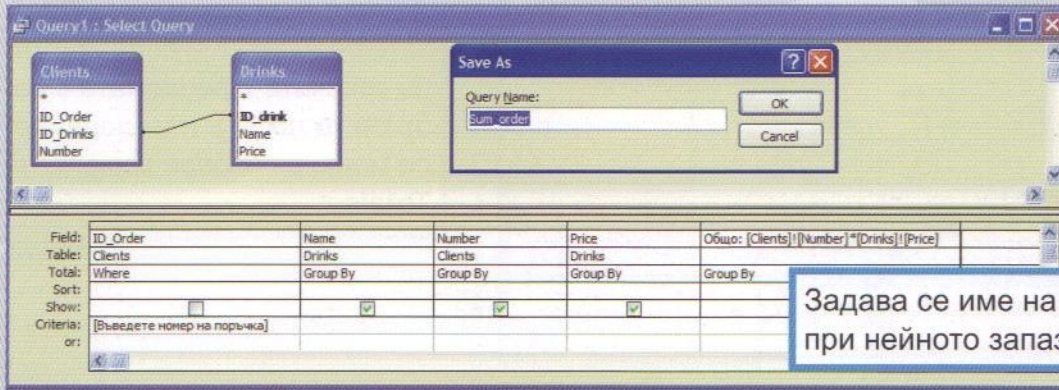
Query1 : Select Query

Clients
*
ID_Order
ID_Drinks
Number

Drinks
*
ID_drink
Name
Price

Save As
Query Name:
Sum_order
OK
Cancel

| Field: | ID_Order | Name | Number | Price | Общо: [Clients]![Number]*[Drinks]![Price] |
|---|---|---|---|---|---|
| Table: | Clients | Drinks | Clients | Drinks | |
| Total: | Where | Group By | Group By | Group By | Group By |
| Sort: | | | | | |
| Show: | | | | | |
| Criteria: | [Въведете номер на поръчка] | | | | |
| or: | | | | | |

Задава се име на
при нейното запа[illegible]